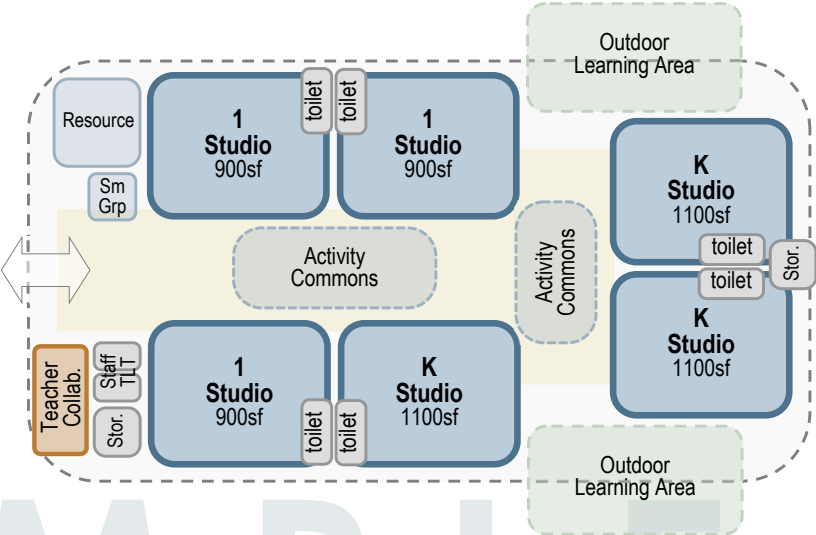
Outdoor Learning Area

Resource

1 Studio 900sf

toilet

toilet

1 Studio 900sf

K Studio 1100sf

Sm Grp

Activity Commons

Activity Commons

toilet

toilet

Stor.

K Studio 1100sf

Teacher Collab.

Staff

TLT

Stor.

1 Studio 900sf

K Studio 1100sf

toilet

toilet

Outdoor Learning Area